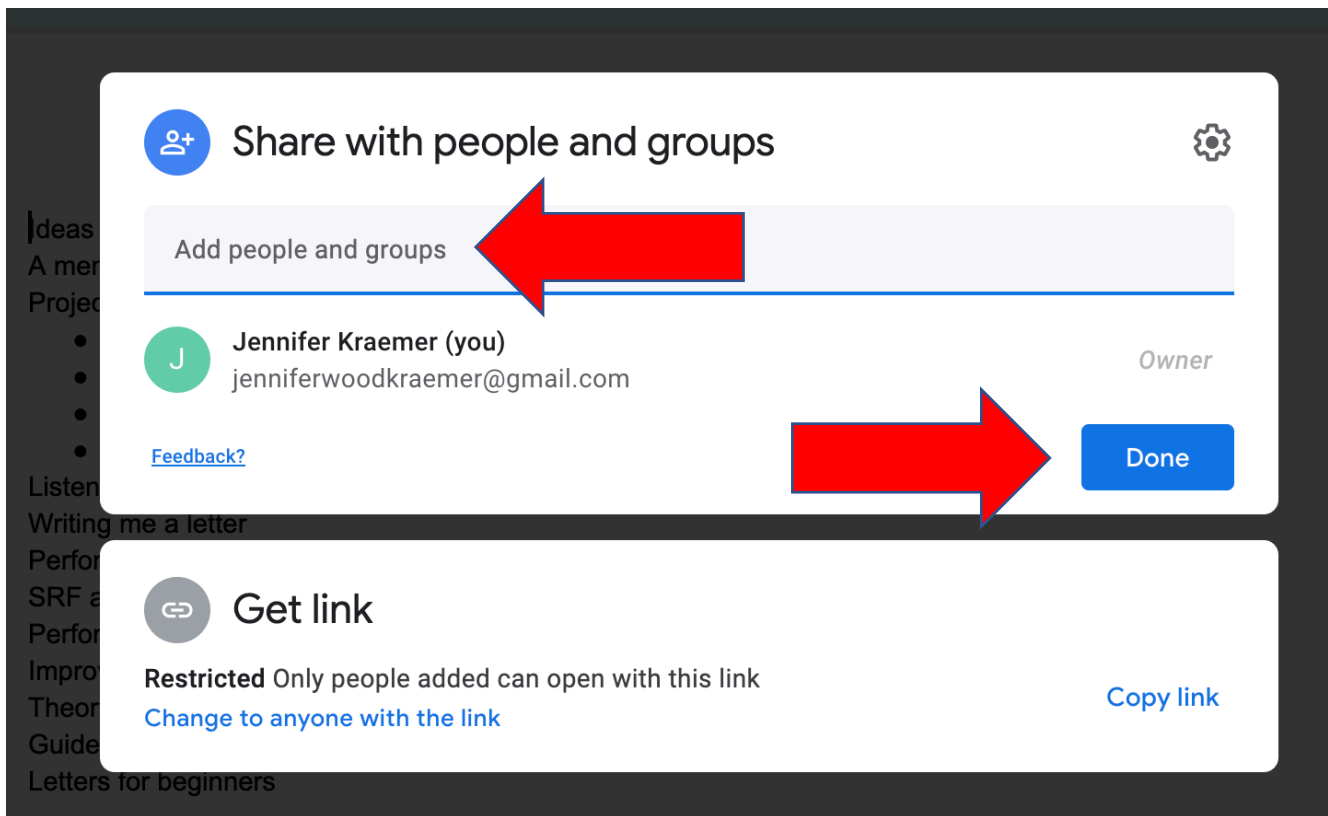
Share with people and groups

Add people and groups

J
Jennifer Kraemer (you)
jenniferwoodkraemer@gmail.com
Owner

Feedback?

Done

Get link

**Restricted** Only people added can open with this link
Change to anyone with the link

Copy link

Ideas
A mer
Projec
•
•
•
•
Listen
Writing me a letter
Perfor
SRF a
Perfor
Improv
Theor
Guide
Letters for beginners